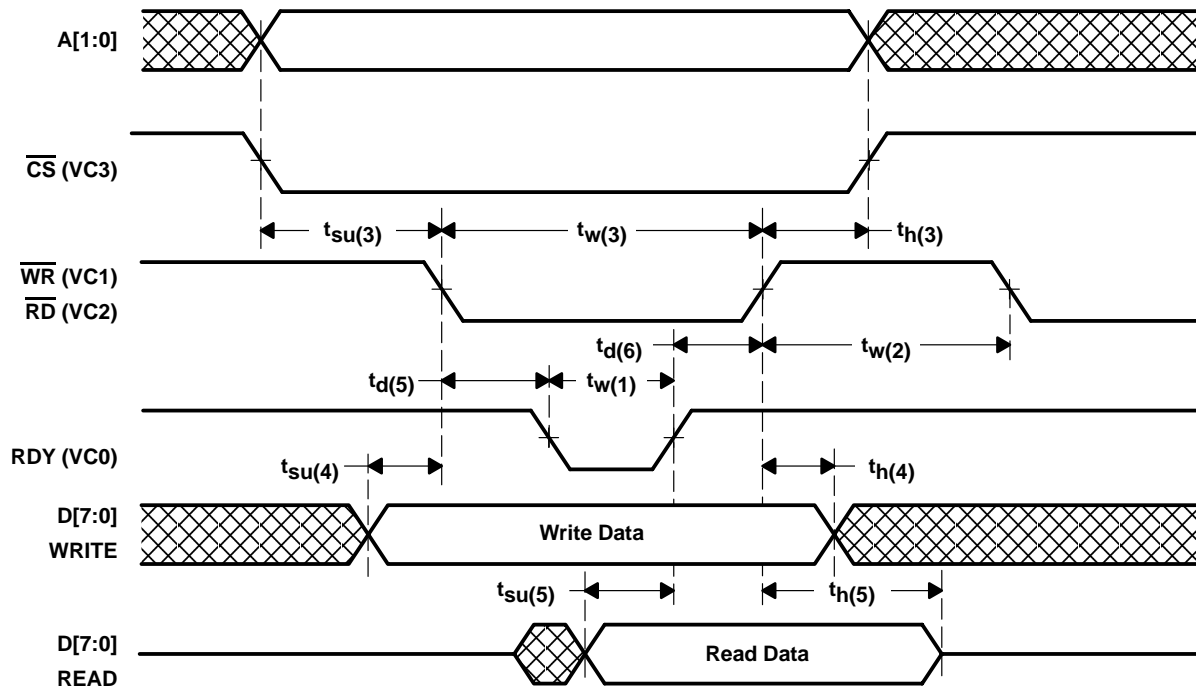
A[1:0]

$\overline{CS}$ (VC3)

$t_{su(3)}$ $t_{w(3)}$ $t_{h(3)}$

$\overline{WR}$ (VC1)
$\overline{RD}$ (VC2)

$t_{d(6)}$ $t_{w(2)}$

$t_{d(5)}$ $t_{w(1)}$

RDY (VC0)

$t_{su(4)}$ $t_{h(4)}$

D[7:0]
WRITE

Write Data

$t_{su(5)}$ $t_{h(5)}$

D[7:0]
READ

Read Data